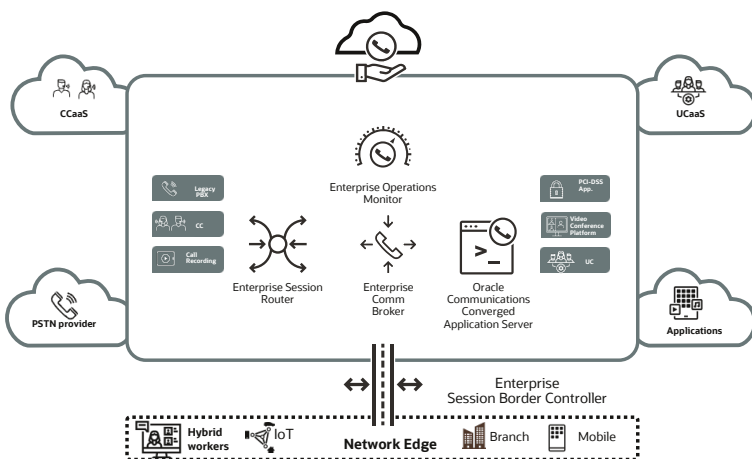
CCaaS

UCaaS

Legacy PBX

CC

Call Recording

Enterprise Operations Monitor

PCI-DSS App.

Video Conference Platform

UC

Enterprise Session Router

Enterprise Comm Broker

Oracle Communications Converged Application Server

PSTN provider

Applications

Enterprise Session Border Controller

Hybrid workers

IoT

Network Edge

Branch

Mobile